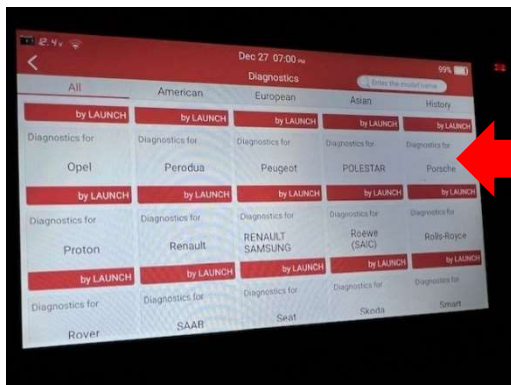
Dec 27 07:00 PM
Diagnostics
Enter the model name
99%

All | American | European | Asian | History

by LAUNCH
Diagnostics for
Opel

by LAUNCH
Diagnostics for
Perodua

by LAUNCH
Diagnostics for
Peugeot

by LAUNCH
Diagnostics for
POLESTAR

by LAUNCH
Diagnostics for
Porsche

by LAUNCH
Diagnostics for
Proton

by LAUNCH
Diagnostics for
Renault

by LAUNCH
Diagnostics for
RENAULT SAMSUNG

by LAUNCH
Diagnostics for
Roewe (SAIC)

by LAUNCH
Diagnostics for
Rolls-Royce

by LAUNCH
Diagnostics for
Rover

by LAUNCH
Diagnostics for
SAAB

by LAUNCH
Diagnostics for
Seat

by LAUNCH
Diagnostics for
Skoda

by LAUNCH
Diagnostics for
Smart